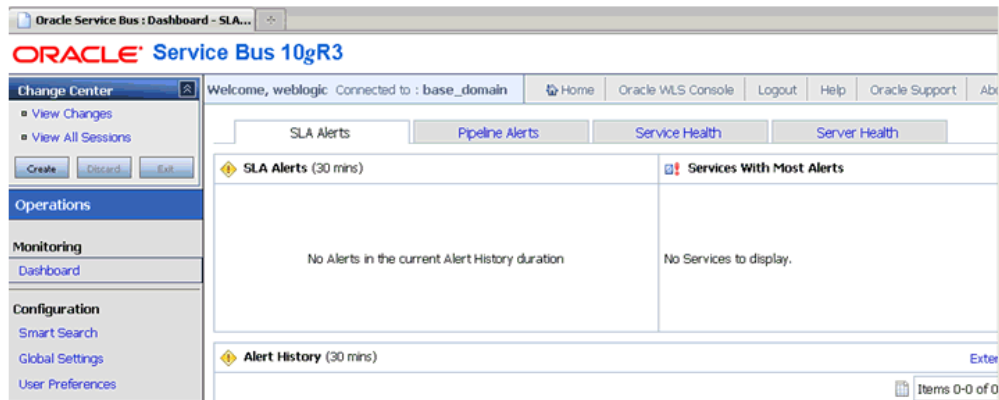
Oracle Service Bus : Dashboard - SLA...

ORACLE Service Bus 10gR3

Change Center
View Changes
View All Sessions
Create Discard Exit

Operations

Monitoring
Dashboard

Configuration
Smart Search
Global Settings
User Preferences

Welcome, weblogic Connected to : base_domain
Home | Oracle WLS Console | Logout | Help | Oracle Support | Ab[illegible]

SLA Alerts | Pipeline Alerts | Service Health | Server Health

SLA Alerts (30 mins)
No Alerts in the current Alert History duration

Services With Most Alerts
No Services to display.

Alert History (30 mins)
Exte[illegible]
Items 0-0 of 0